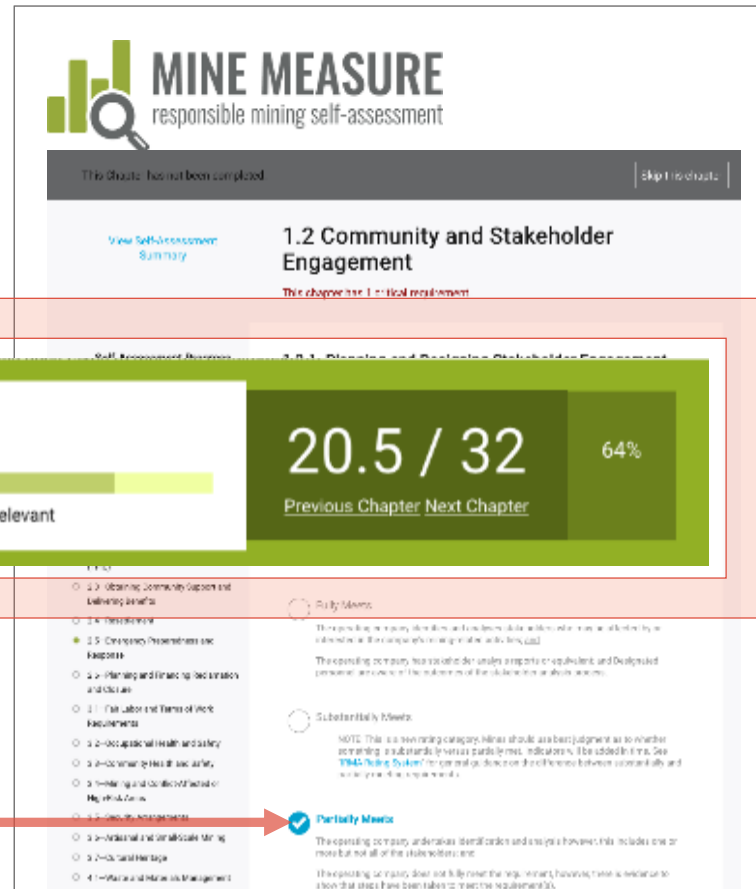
MINE MEASURE
responsible mining self-assessment

This Chapter has not been completed

Skip this chapter

View Self-Assessment Summary

1.2 Community and Stakeholder Engagement

This chapter has 1 critical requirement

elevant

20.5 / 32

Previous Chapter Next Chapter

64%

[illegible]

3.3 Obtaining Community Support and Delivering Benefits

3.4 Resettlement

3.5 Emergency Preparedness and Response

3.6 Planning and Financing Reclamation and Closure

3.1 Fair Labor and Terms of Work Requirements

3.2 Occupational Health and Safety

3.3 Community Health and Safety

3.4 Mining and Conflict-Affected or High-Risk Areas

3.5 Security Arrangements

3.6 Artisanal and Small-Scale Mining

3.7 Cultural Heritage

4.1 Waste and Materials Management

Fully Meets

The operating company identifies and analyzes stakeholders that may be affected by or interested in the company's mining related activities, and

The operating company has established analysis reports or equivalent, and Designated personnel are aware of the outcomes of the stakeholder analysis process.

Substantially Meets

NOTE: This is a new rating category. Miners should use best judgment as to whether something is substantially versus partially met. Indicators will be added in time. See "IRMA Rating System" for general guidance on the difference between substantially and partially meeting requirements.

Partially Meets

The operating company undertakes identification and analysis however, this includes one or more but not all of the stakeholder groups.

The operating company does not fully meet the requirement, however, there is evidence to show that steps have been taken to meet the requirement(s).